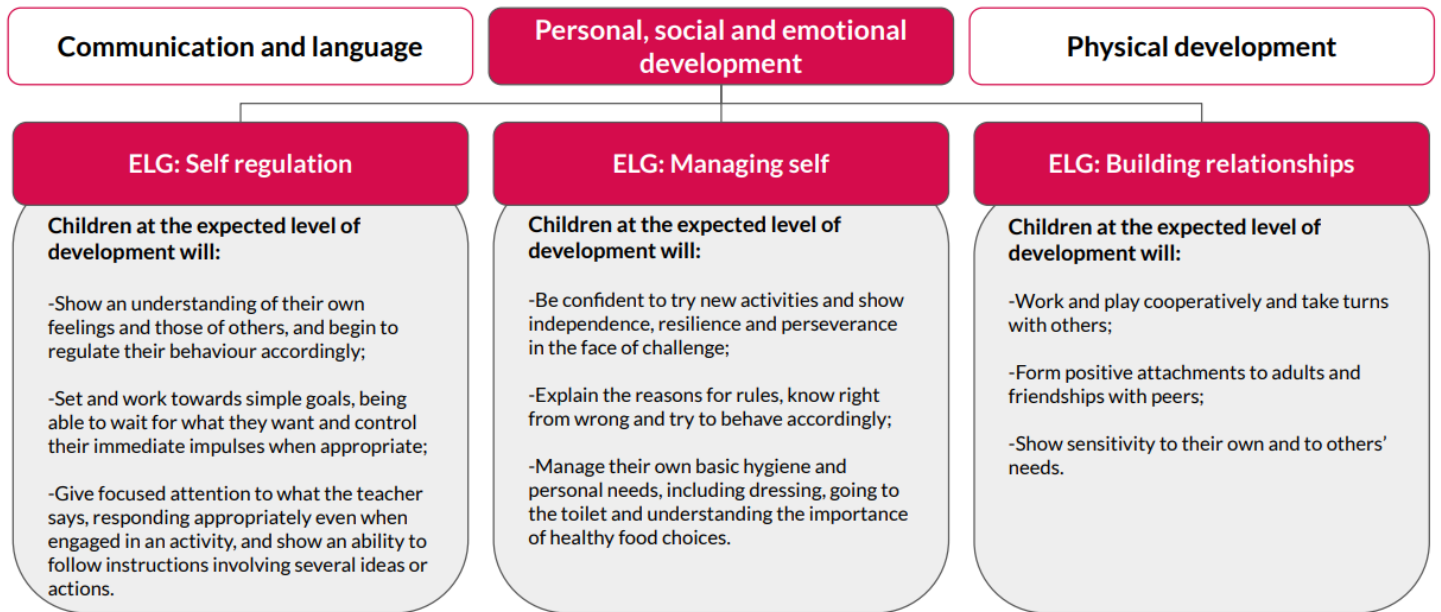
Communication and language

Personal, social and emotional development

Physical development

ELG: Self regulation

Children at the expected level of development will:

-Show an understanding of their own feelings and those of others, and begin to regulate their behaviour accordingly;

-Set and work towards simple goals, being able to wait for what they want and control their immediate impulses when appropriate;

-Give focused attention to what the teacher says, responding appropriately even when engaged in an activity, and show an ability to follow instructions involving several ideas or actions.

ELG: Managing self

Children at the expected level of development will:

-Be confident to try new activities and show independence, resilience and perseverance in the face of challenge;

-Explain the reasons for rules, know right from wrong and try to behave accordingly;

-Manage their own basic hygiene and personal needs, including dressing, going to the toilet and understanding the importance of healthy food choices.

ELG: Building relationships

Children at the expected level of development will:

-Work and play cooperatively and take turns with others;

-Form positive attachments to adults and friendships with peers;

-Show sensitivity to their own and to others' needs.